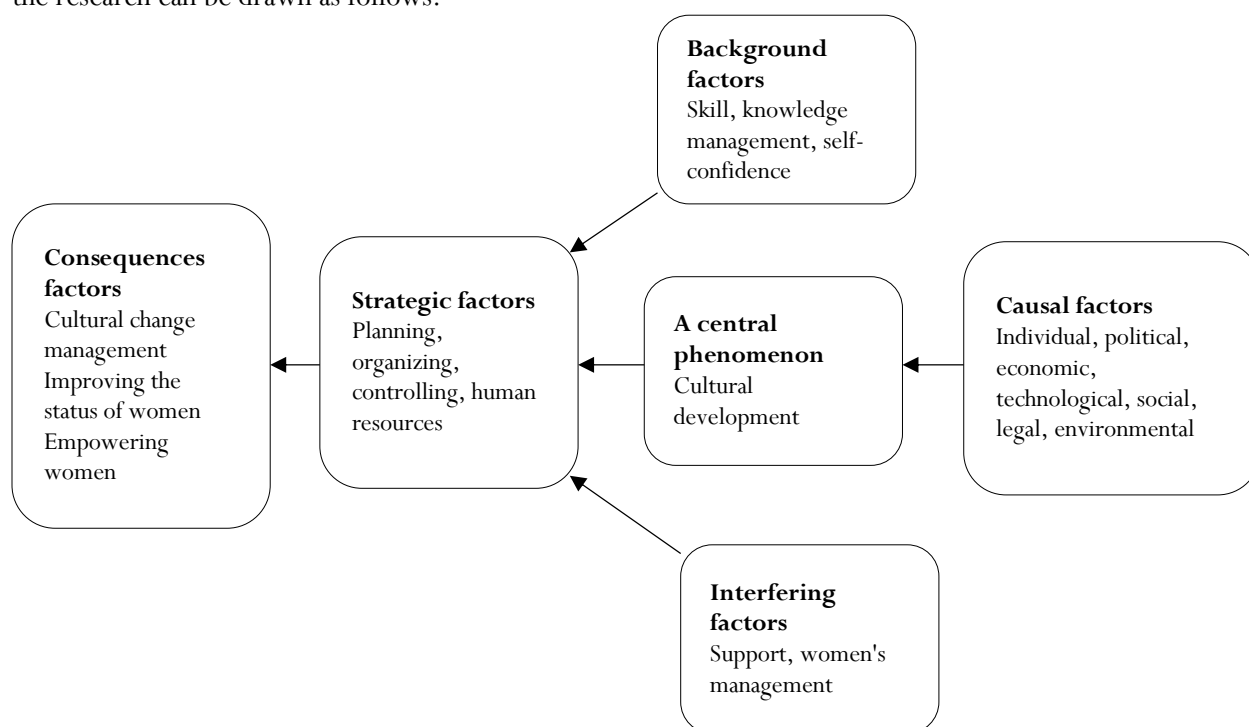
the research can be drawn as follows:

**Background factors**
Skill, knowledge management, self-confidence

**Consequences factors**
Cultural change management
Improving the status of women
Empowering women

**Strategic factors**
Planning, organizing, controlling, human resources

**A central phenomenon**
Cultural development

**Causal factors**
Individual, political, economic, technological, social, legal, environmental

**Interfering factors**
Support, women's management